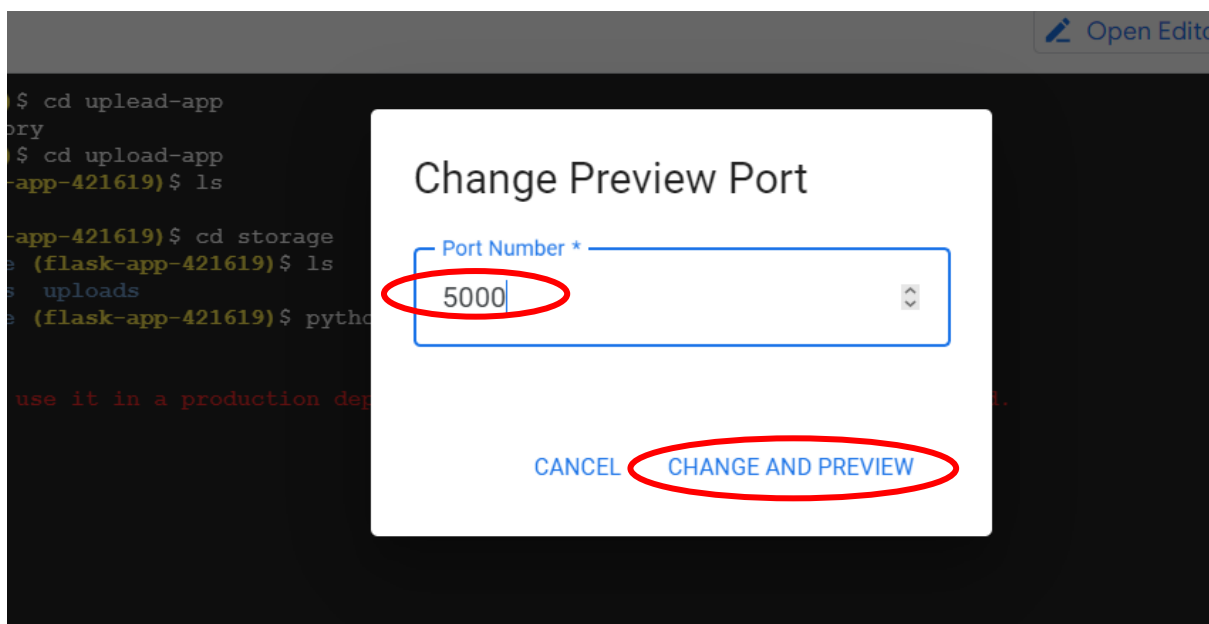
Open Edito

)$ cd uplead-app
ory
)$ cd upload-app
-app-421619)$ ls

-app-421619)$ cd storage
e (flask-app-421619)$ ls
s uploads
e (flask-app-421619)$ pytho

use it in a production dep d.

Change Preview Port

Port Number *

5000

CANCEL CHANGE AND PREVIEW